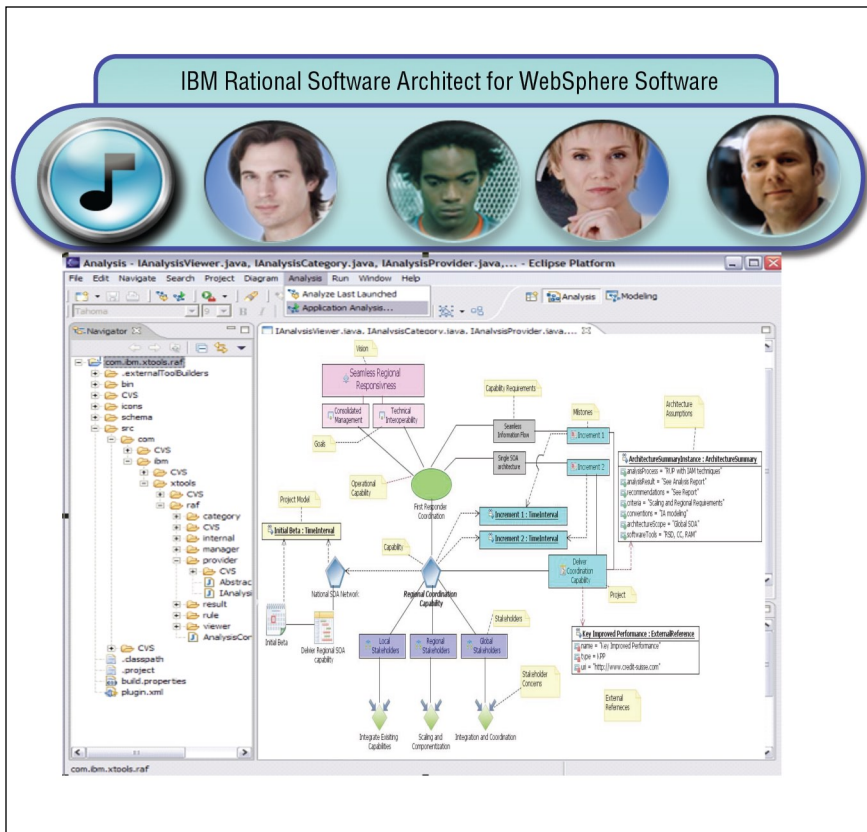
IBM Rational Software Architect for WebSphere Software

Analysis - IAnalysisViewer.java, IAnalysisCategory.java, IAnalysisProvider.java,... - Eclipse Platform

File Edit Navigate Search Project Diagram Analysis Run Window Help

Analyze Last Launched
Application Analysis...

Analysis Modeling

Tahoma 9 B I

Navigator

com.ibm.xtools.raf
.externalToolBuilders
bin
CVS
icons
schema
src
com
CVS
ibm
CVS
xtools
CVS
raf
category
CVS
internal
manager
provider
CVS
Abstrac
IAnalysi
result
rule
viewer
AnalysisCor
CVS
.classpath
.project
build.properties
plugin.xml

IAnalysisViewer.java, IAnalysisCategory.java, IAnalysisProvider.java....

Vision
Seamless Regional Responsiveness
Consolidated Management
Technical Interoperability
Goals
Capability Requirements
Seamless Information Flow
Single SOA architecture
Milestones
Increment 1
Increment 2
Architecture Assumptions
ArchitectureSummaryInstance : ArchitectureSummary
analysisProcess = "RUP with IAM techniques"
analysisResult = "See Analysis Report"
recommendations = "See Report"
criteria = "Scaling and Regional Requirements"
conventions = "IA modeling"
architectureScope = "Global SOA"
softwareTools = "RSD, CC, RAM"
Operational Capability
First Responder Coordination
Project Model
Initial Beta : TimeInterval
Increment 1 : TimeInterval
Increment 2 : TimeInterval
Capability
Deliver Coordination Capability
National SOA Network
Regional Coordination Capability
Project
Stakeholders
Key Improved Performance : ExternalReference
name = "Key Improved Performance"
type = LPP
url = "http://www.credit-suisse.com"
Initial Beta
Deliver Regional SOA capability
Local Stakeholders
Regional Stakeholders
Global Stakeholders
Stakeholder Concerns
External Refernces
Integrate Existing Capabilities
Scaling and Componentization
Integration and Coordination

com.ibm.xtools.raf